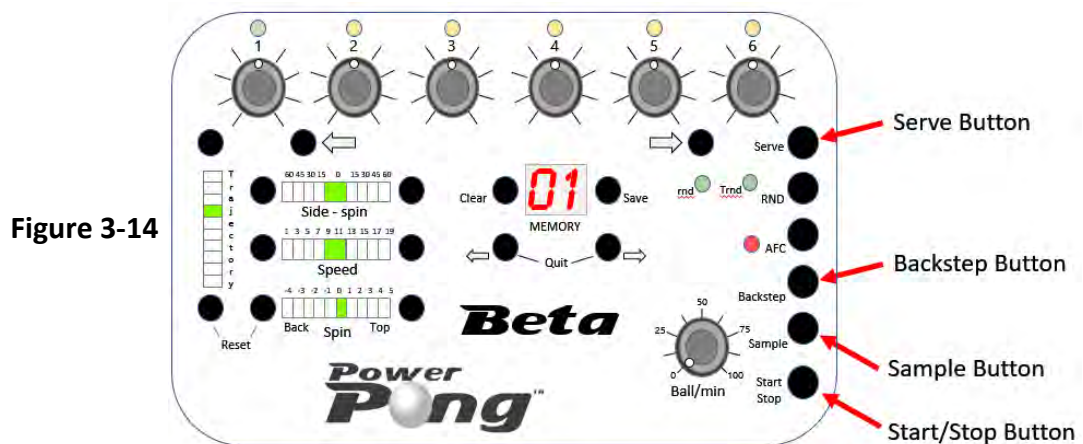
1 2 3 4 5 6

Serve Button

Serve

Figure 3-14

Trajectory

60 45 30 15 0 15 30 45 60

Side - spin

1 3 5 7 9 11 13 15 17 19

Speed

-4 -3 -2 -1 0 1 2 3 4 5

Back Spin Top

Reset

Clear

01

MEMORY

Save

Quit

rnd Trnd

RND

AFC

Backstep Button

Backstep

Beta

25 50 75

0 100

Ball/min

Sample

Sample Button

Start Stop

Start/Stop Button

Power Pong™